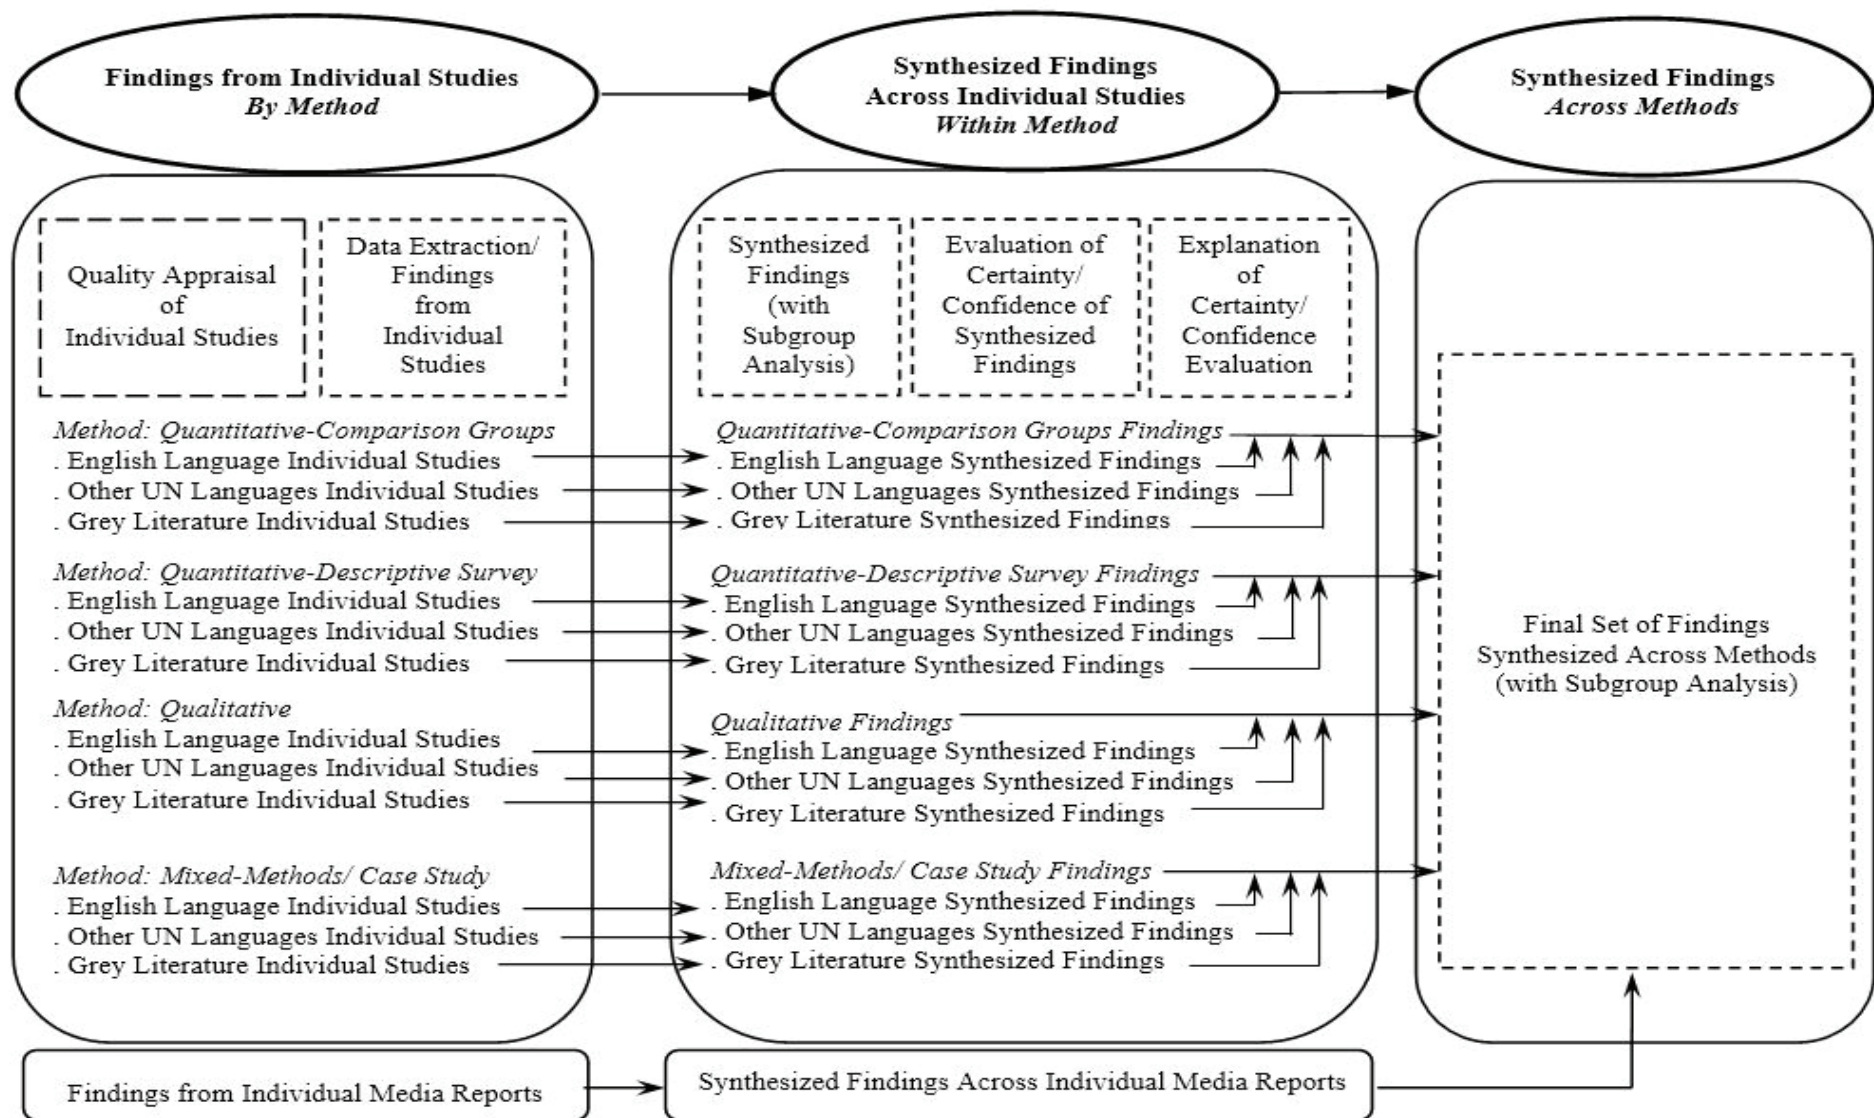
**Findings from Individual Studies**
*By Method*

**Synthesized Findings**
**Across Individual Studies**
*Within Method*

**Synthesized Findings**
*Across Methods*

Quality Appraisal of Individual Studies

Data Extraction/ Findings from Individual Studies

*Method: Quantitative-Comparison Groups*
. English Language Individual Studies
. Other UN Languages Individual Studies
. Grey Literature Individual Studies

*Method: Quantitative-Descriptive Survey*
. English Language Individual Studies
. Other UN Languages Individual Studies
. Grey Literature Individual Studies

*Method: Qualitative*
. English Language Individual Studies
. Other UN Languages Individual Studies
. Grey Literature Individual Studies

*Method: Mixed-Methods/ Case Study*
. English Language Individual Studies
. Other UN Languages Individual Studies
. Grey Literature Individual Studies

Synthesized Findings (with Subgroup Analysis)

Evaluation of Certainty/ Confidence of Synthesized Findings

Explanation of Certainty/ Confidence Evaluation

*Quantitative-Comparison Groups Findings*
. English Language Synthesized Findings
. Other UN Languages Synthesized Findings
. Grey Literature Synthesized Findings

*Quantitative-Descriptive Survey Findings*
. English Language Synthesized Findings
. Other UN Languages Synthesized Findings
. Grey Literature Synthesized Findings

*Qualitative Findings*
. English Language Synthesized Findings
. Other UN Languages Synthesized Findings
. Grey Literature Synthesized Findings

*Mixed-Methods/ Case Study Findings*
. English Language Synthesized Findings
. Other UN Languages Synthesized Findings
. Grey Literature Synthesized Findings

Final Set of Findings Synthesized Across Methods (with Subgroup Analysis)

Findings from Individual Media Reports

Synthesized Findings Across Individual Media Reports